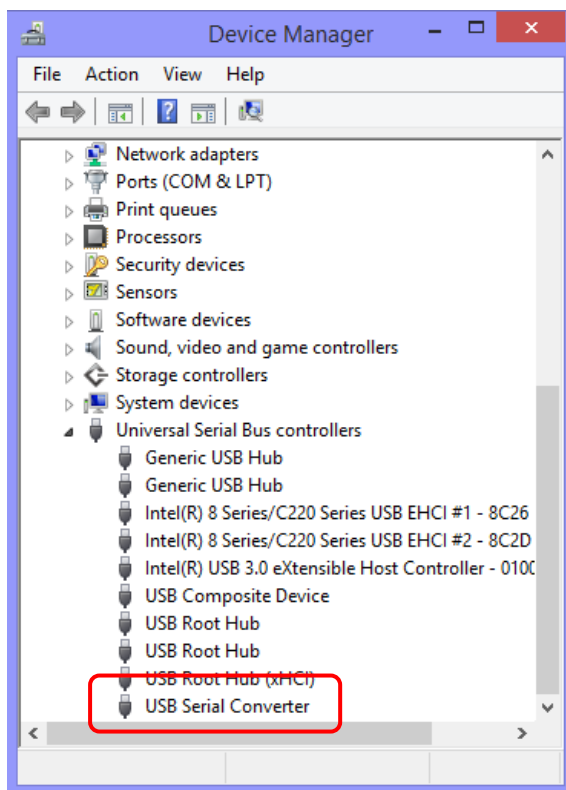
Device Manager

File Action View Help

Network adapters
Ports (COM & LPT)
Print queues
Processors
Security devices
Sensors
Software devices
Sound, video and game controllers
Storage controllers
System devices
Universal Serial Bus controllers
Generic USB Hub
Generic USB Hub
Intel(R) 8 Series/C220 Series USB EHCI #1 - 8C26
Intel(R) 8 Series/C220 Series USB EHCI #2 - 8C2D
Intel(R) USB 3.0 eXtensible Host Controller - 0100
USB Composite Device
USB Root Hub
USB Root Hub
USB Root Hub (xHCI)
USB Serial Converter